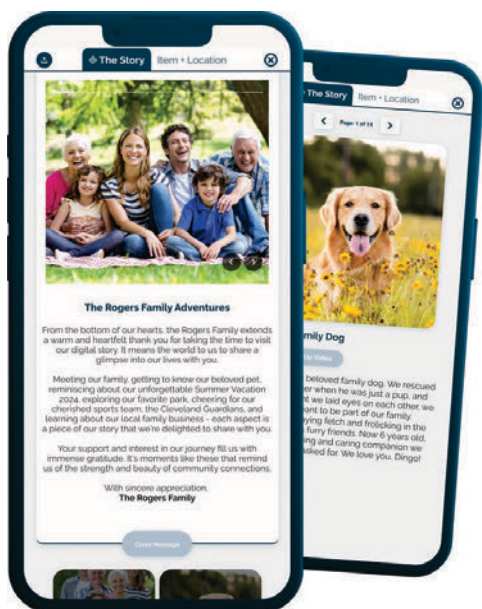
The Story Item + Location

The Rogers Family Adventures

From the bottom of our hearts, the Rogers Family extends a warm and heartfelt thank you for taking the time to visit our digital story. It means the world to us to share a glimpse into our lives with you.

Meeting our family, getting to know our beloved pet, reminiscing about our unforgettable Summer Vacation 2024, exploring our favorite park, cheering for our cherished sports team, the Cleveland Guardians, and learning about our local family business - each aspect is a piece of our story that we're delighted to share with you.

Your support and interest in our journey fill us with immense gratitude. It's moments like these that remind us of the strength and beauty of community connections.

With sincere appreciation,
The Rogers Family

Close Message

The Story Item + Location

Page 1 of 14

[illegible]mily Dog

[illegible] Video

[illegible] beloved family dog. We rescued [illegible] when he was just a pup, and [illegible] we laid eyes on each other, we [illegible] ent to be part of our family. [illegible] ying fetch and frolicking in the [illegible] furry friends. Now 6 years old, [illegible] ing and caring companion we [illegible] sked for. We love you, Dingo!